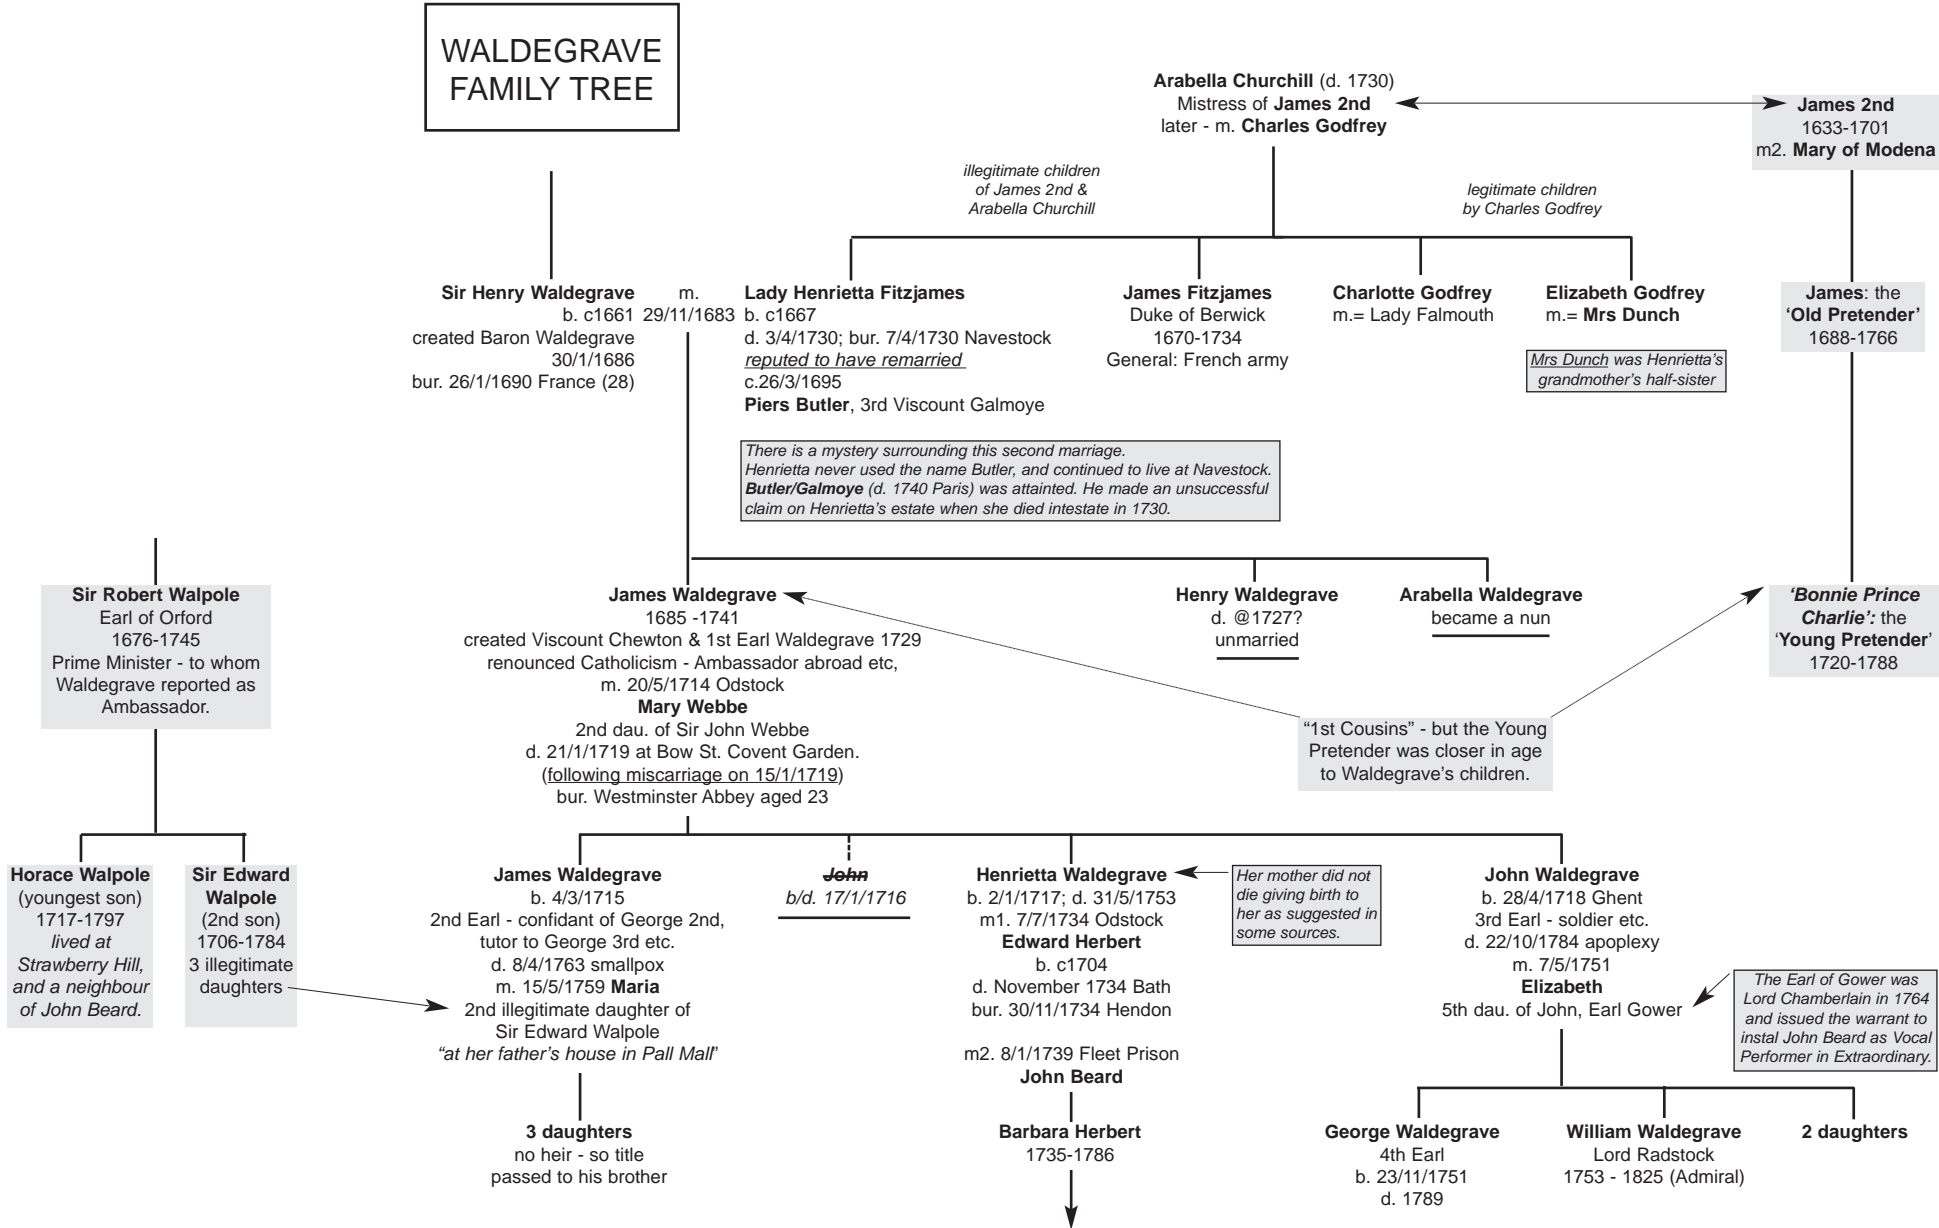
WALDEGRAVE FAMILY TREE

**Arabella Churchill** (d. 1730)
Mistress of **James 2nd**
later - m. **Charles Godfrey**

**James 2nd**
1633-1701
m2. **Mary of Modena**

*illegitimate children of James 2nd & Arabella Churchill*

*legitimate children by Charles Godfrey*

**Sir Henry Waldegrave**
b. c1661
created Baron Waldegrave 30/1/1686
bur. 26/1/1690 France (28)

m. 29/11/1683

**Lady Henrietta Fitzjames**
b. c1667
d. 3/4/1730; bur. 7/4/1730 Navestock
reputed to have remarried
c.26/3/1695
**Piers Butler**, 3rd Viscount Galmoye

**James Fitzjames**
Duke of Berwick
1670-1734
General: French army

**Charlotte Godfrey**
m.= Lady Falmouth

**Elizabeth Godfrey**
m.= **Mrs Dunch**

*Mrs Dunch was Henrietta's grandmother's half-sister*

**James**: the **'Old Pretender'**
1688-1766

*There is a mystery surrounding this second marriage. Henrietta never used the name Butler, and continued to live at Navestock. **Butler/Galmoye** (d. 1740 Paris) was attainted. He made an unsuccessful claim on Henrietta's estate when she died intestate in 1730.*

**Sir Robert Walpole**
Earl of Orford
1676-1745
Prime Minister - to whom Waldegrave reported as Ambassador.

**James Waldegrave**
1685 -1741
created Viscount Chewton & 1st Earl Waldegrave 1729
renounced Catholicism - Ambassador abroad etc,
m. 20/5/1714 Odstock
**Mary Webbe**
2nd dau. of Sir John Webbe
d. 21/1/1719 at Bow St. Covent Garden.
(following miscarriage on 15/1/1719)
bur. Westminster Abbey aged 23

**Henry Waldegrave**
d. @1727?
unmarried

**Arabella Waldegrave**
became a nun

***'Bonnie Prince Charlie':*** the **'Young Pretender'**
1720-1788

"1st Cousins" - but the Young Pretender was closer in age to Waldegrave's children.

**Horace Walpole**
(youngest son)
1717-1797
*lived at Strawberry Hill, and a neighbour of John Beard.*

**Sir Edward Walpole**
(2nd son)
1706-1784
3 illegitimate daughters

**James Waldegrave**
b. 4/3/1715
2nd Earl - confidant of George 2nd, tutor to George 3rd etc.
d. 8/4/1763 smallpox
m. 15/5/1759 **Maria**
2nd illegitimate daughter of Sir Edward Walpole
*"at her father's house in Pall Mall"*

***~~John~~***
*b/d. 17/1/1716*

**Henrietta Waldegrave**
b. 2/1/1717; d. 31/5/1753
m1. 7/7/1734 Odstock
**Edward Herbert**
b. c1704
d. November 1734 Bath
bur. 30/11/1734 Hendon

m2. 8/1/1739 Fleet Prison
**John Beard**

*Her mother did not die giving birth to her as suggested in some sources.*

**John Waldegrave**
b. 28/4/1718 Ghent
3rd Earl - soldier etc.
d. 22/10/1784 apoplexy
m. 7/5/1751
**Elizabeth**
5th dau. of John, Earl Gower

*The Earl of Gower was Lord Chamberlain in 1764 and issued the warrant to instal John Beard as Vocal Performer in Extraordinary.*

**3 daughters**
no heir - so title passed to his brother

**Barbara Herbert**
1735-1786

**George Waldegrave**
4th Earl
b. 23/11/1751
d. 1789

**William Waldegrave**
Lord Radstock
1753 - 1825 (Admiral)

**2 daughters**